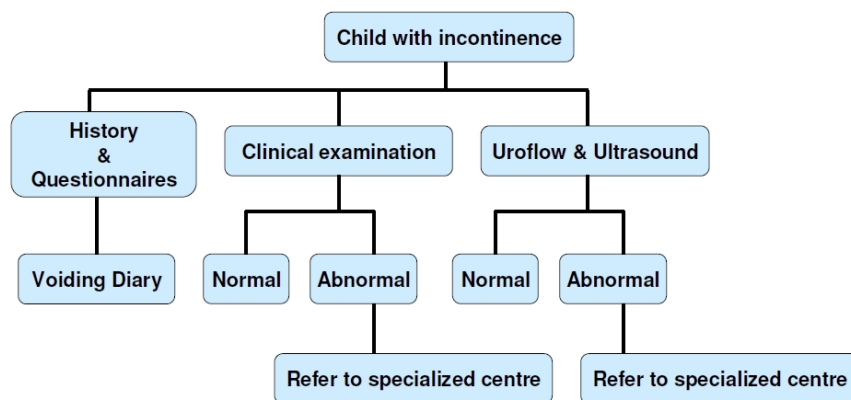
Child with incontinence

History
&
Questionnaires

Clinical examination

Uroflow & Ultrasound

Voiding Diary

Normal

Abnormal

Normal

Abnormal

Refer to specialized centre

Refer to specialized centre